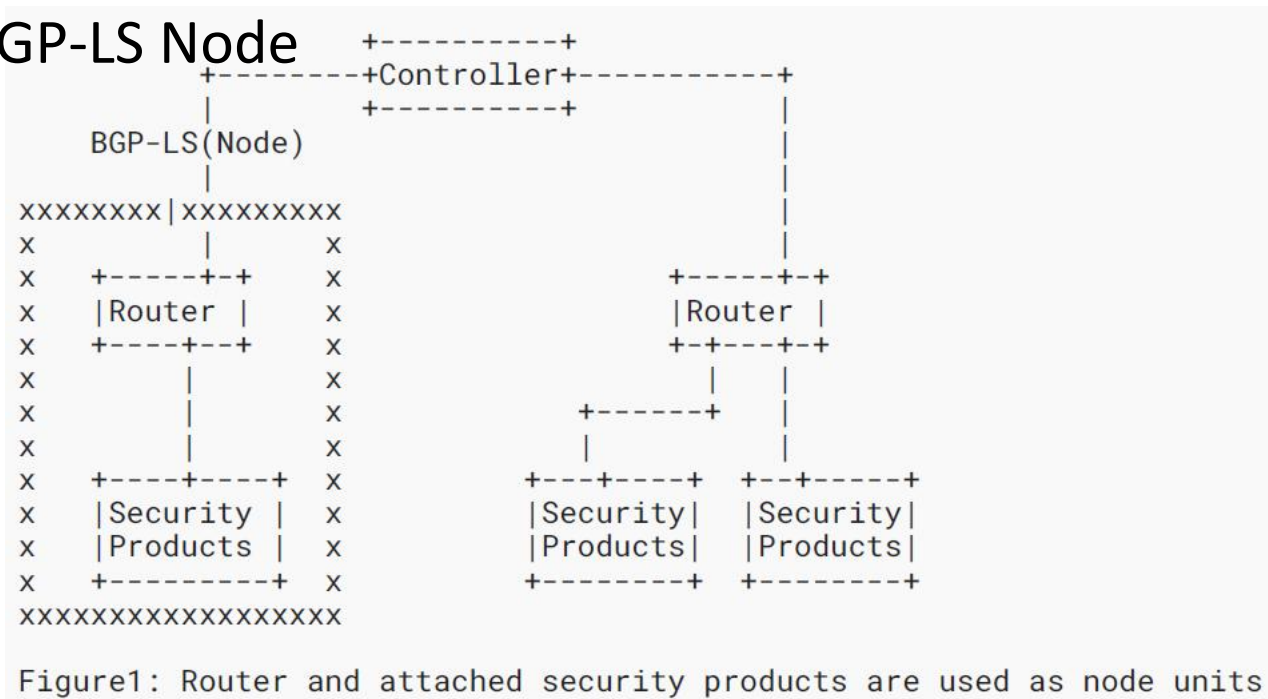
GP-LS Node

```
                  +----------+
        +--------+Controller+-----------+
        |         +----------+           |
    BGP-LS(Node)                         |
        |                                |
xxxxxxxx|xxxxxxxxx                       |
x       |        x                       |
x   +-----+-+    x                 +-----+-+
x   |Router |    x                 |Router |
x   +----+--+    x                 +-+---+-+
x        |       x                   |   |
x        |       x            +------+   |
x        |       x            |          |
x   +----+----+  x        +---+----+ +--+-----+
x   |Security |  x        |Security| |Security|
x   |Products |  x        |Products| |Products|
x   +---------+  x        +--------+ +--------+
xxxxxxxxxxxxxxxxxx
```

Figure1: Router and attached security products are used as node units